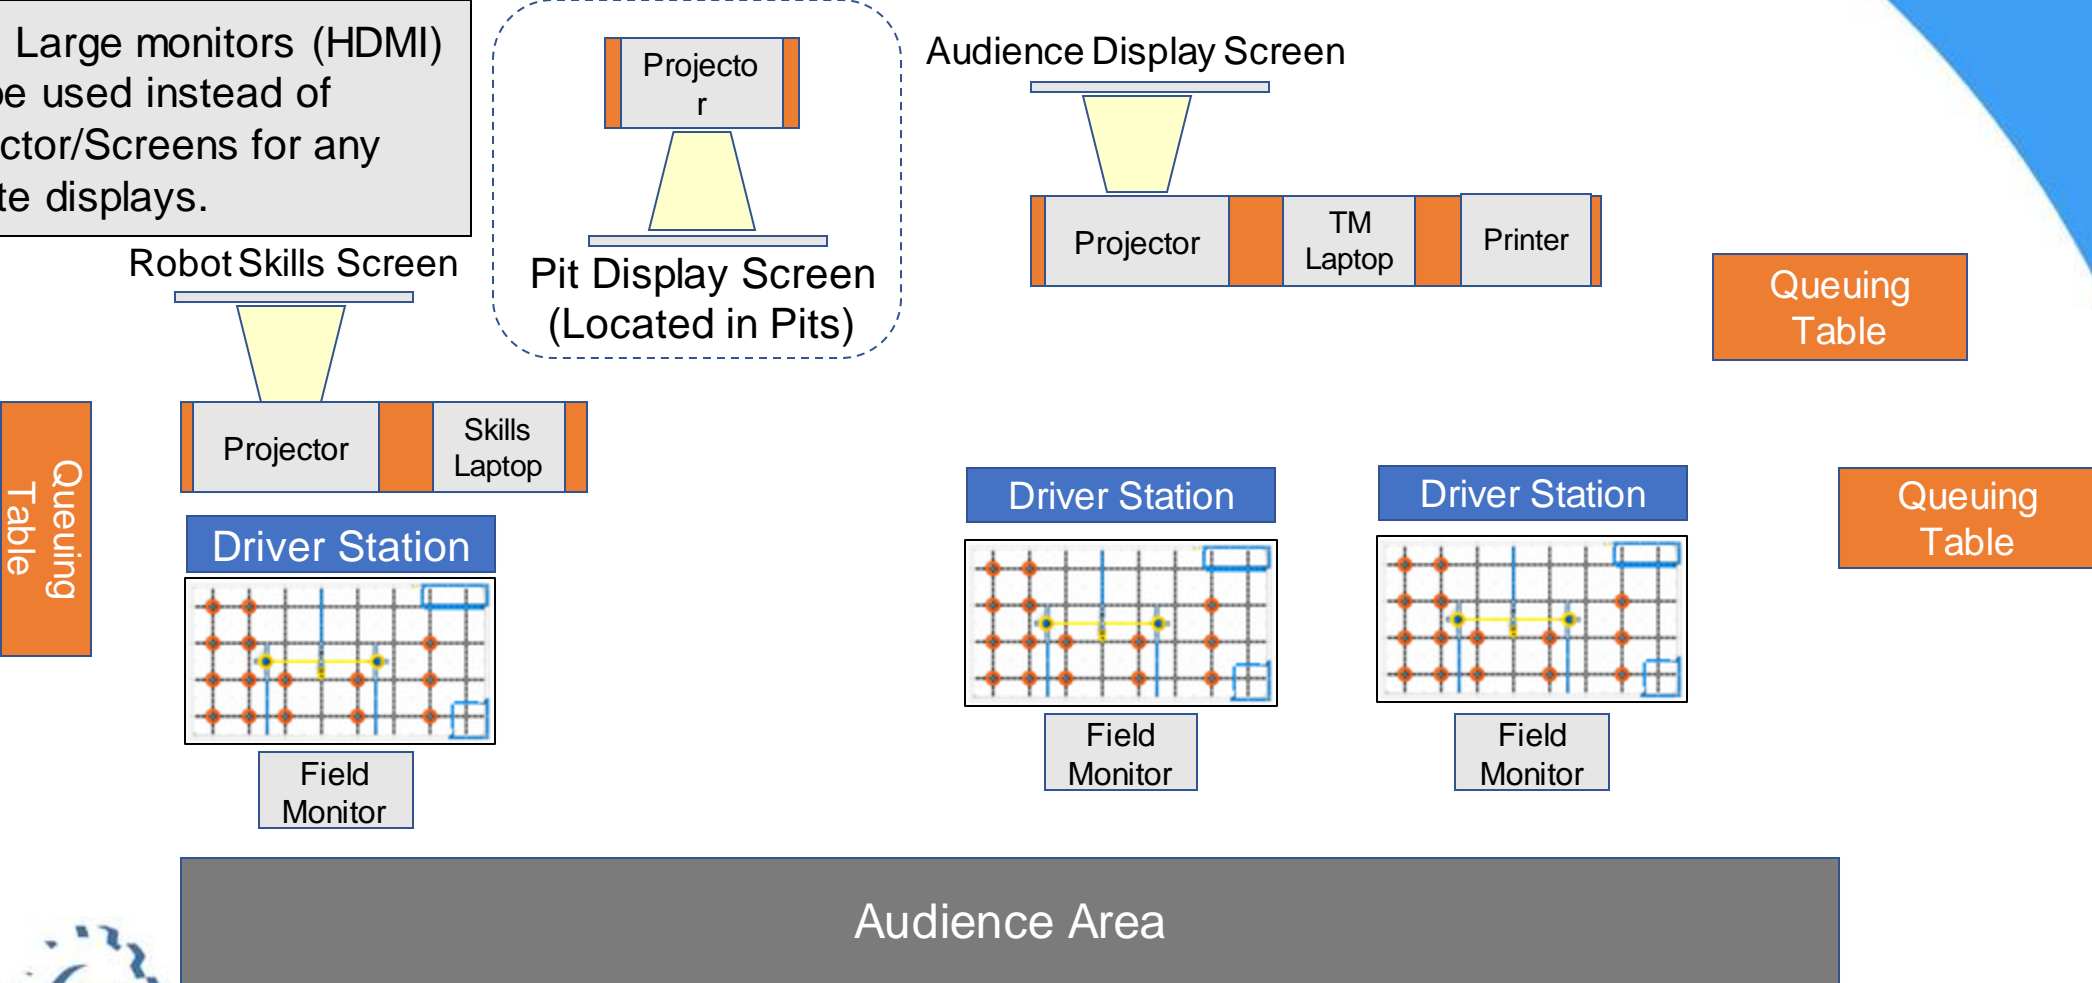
Large monitors (HDMI) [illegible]e used instead of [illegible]ctor/Screens for any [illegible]te displays.

Projecto r

Pit Display Screen (Located in Pits)

Audience Display Screen

Projector

TM Laptop

Printer

Queuing Table

Robot Skills Screen

Projector

Skills Laptop

Queuing Table

Driver Station

Field Monitor

Driver Station

Field Monitor

Driver Station

Field Monitor

Queuing Table

Audience Area